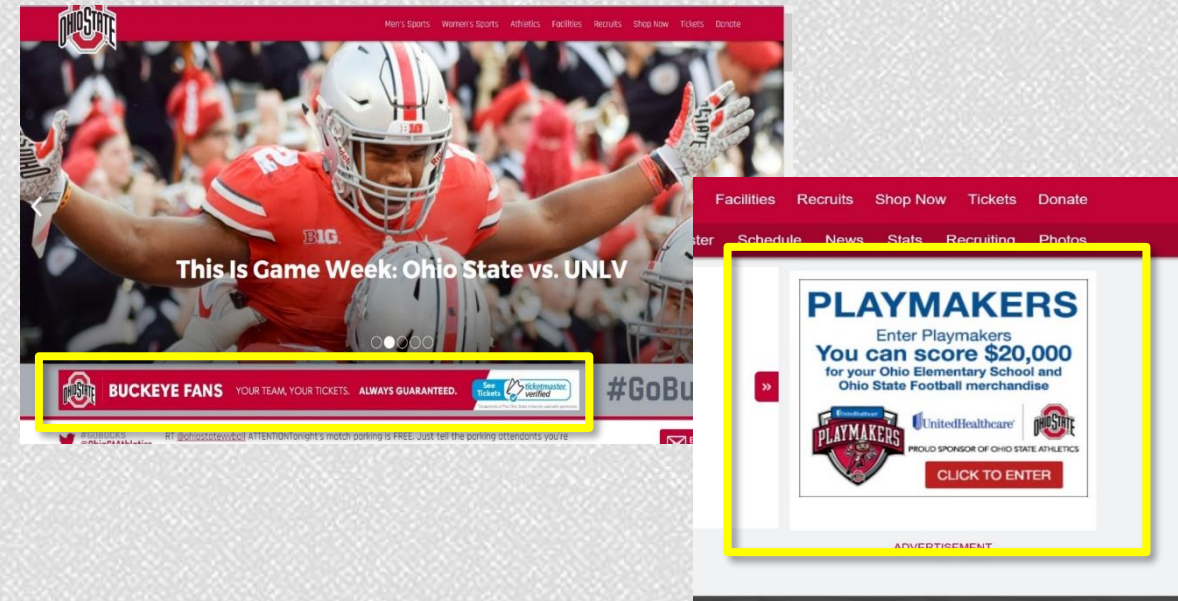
OHIO STATE

Men's Sports Women's Sports Athletics Facilities Recruits Shop Now Tickets Donate

B1G

This Is Game Week: Ohio State vs. UNLV

OHIO STATE BUCKEYE FANS YOUR TEAM, YOUR TICKETS. ALWAYS GUARANTEED. See Tickets ticketmaster verified

#GoBu

#GOBUCKS @OhioStAthletics RT @ohiostatewbcl ATTENTIONTonight's match parking is FREE. Just tell the parking attendants you're

Facilities Recruits Shop Now Tickets Donate

ster Schedule News Stats Recruiting Photos

»

PLAYMAKERS
Enter Playmakers
You can score $20,000
for your Ohio Elementary School and Ohio State Football merchandise

UnitedHealthcare PLAYMAKERS UnitedHealthcare OHIO STATE
PROUD SPONSOR OF OHIO STATE ATHLETICS
CLICK TO ENTER

ADVERTISEMENT